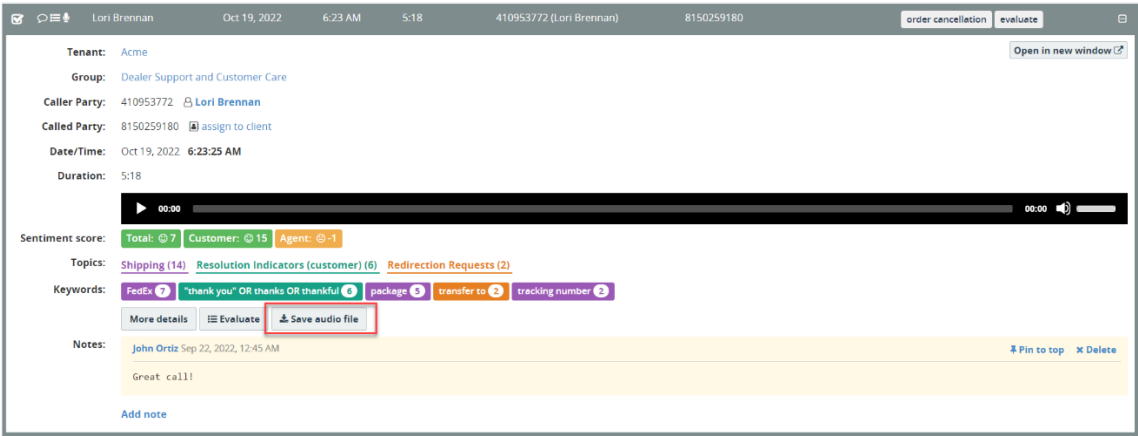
Lori Brennan Oct 19, 2022 6:23 AM 5:18 410953772 (Lori Brennan) 8150259180 order cancellation evaluate

Open in new window

Tenant: Acme

Group: Dealer Support and Customer Care

Caller Party: 410953772 Lori Brennan

Called Party: 8150259180 assign to client

Date/Time: Oct 19, 2022 6:23:25 AM

Duration: 5:18

00:00 00:00

Sentiment score: Total: 7 Customer: 15 Agent: -1

Topics: Shipping (14) Resolution Indicators (customer) (6) Redirection Requests (2)

Keywords: FedEx 7 "thank you" OR thanks OR thankful 6 package 5 transfer to 2 tracking number 2

More details Evaluate Save audio file

Notes: John Ortiz Sep 22, 2022, 12:45 AM Pin to top Delete

Great call!

Add note